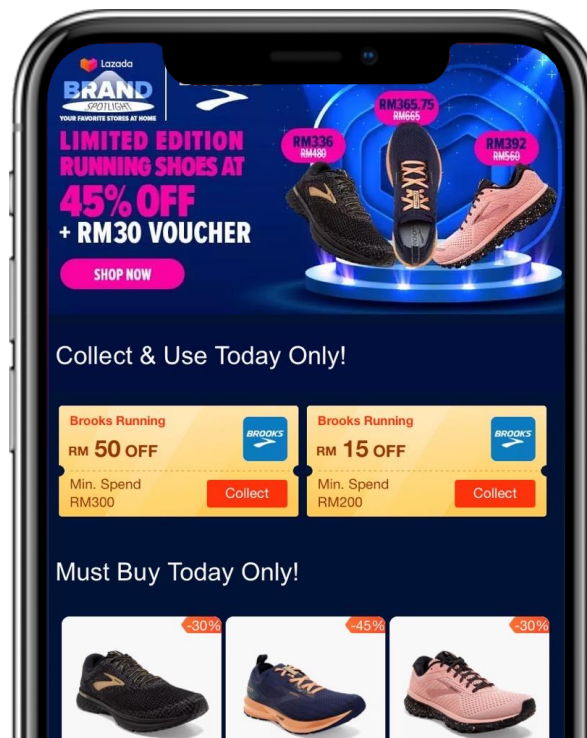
Lazada
BRAND
SPOTLIGHT
YOUR FAVORITE STORES AT HOME

LIMITED EDITION RUNNING SHOES AT 45% OFF + RM30 VOUCHER

SHOP NOW

RM336
RM480

RM365.75
RM665

RM392
RM560

Collect & Use Today Only!

Brooks Running
BROOKS
RM 50 OFF
Min. Spend RM300
Collect

Brooks Running
BROOKS
RM 15 OFF
Min. Spend RM200
Collect

Must Buy Today Only!

-30%

-45%

-30%